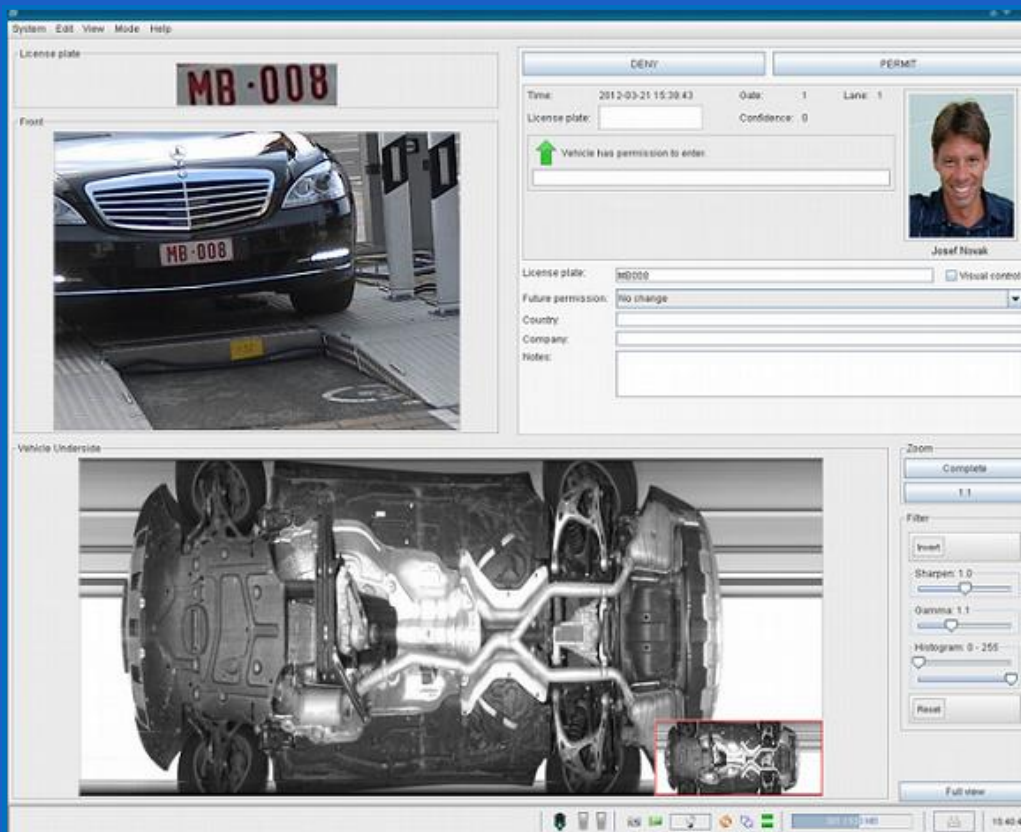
System Edit View Mode Help

License plate

MB·008

Front

MB·008

DENY

PERMIT

Time: 2012-03-21 15:38:43 Gate: 1 Lane: 1

License plate: Confidence: 0

Vehicle has permission to enter.

Josef Novak

License plate: MB008

Visual control

Future permission: No change

Country:

Company:

Notes:

Vehicle Underside

Zoom

Complete

1:1

Filter

Invert

Sharpen: 1.0

Gamma: 1.1

Histogram: 0 - 255

Reset

Full view

15:40:4